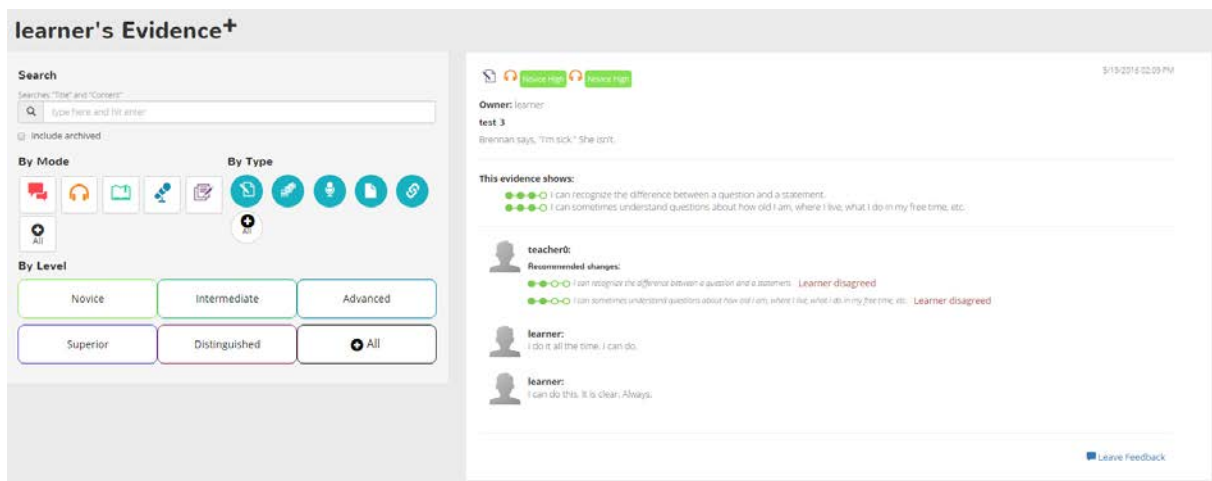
learner's Evidence+

Search

Searches "Title" and "Content"

type here and hit enter

Include archived

By Mode

All

By Type

All

By Level

| Novice | Intermediate | Advanced |
|---|---|---|
| Superior | Distinguished | All |

Novice High Novice High

5/13/2016 02:09 PM

Owner: learner

test 3

Brennan says, "I'm sick." She isn't.

This evidence shows:

I can recognize the difference between a question and a statement.

I can sometimes understand questions about how old I am, where I live, what I do in my free time, etc.

teacher0:

Recommended changes:

I can recognize the difference between a question and a statement. Learner disagreed

I can sometimes understand questions about how old I am, where I live, what I do in my free time, etc. Learner disagreed

learner:

I do it all the time. I can do.

learner:

I can do this. It is clear. Always.

Leave Feedback